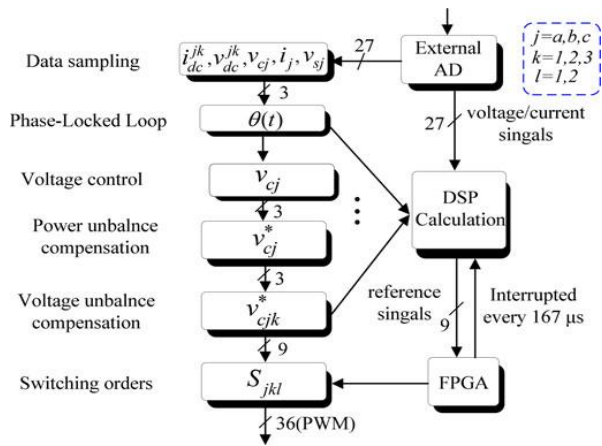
Data sampling
$i_{dc}^{jk}, v_{dc}^{jk}, v_{cj}, i_j, v_{sj}$
27
External AD
$j=a,b,c$
$k=1,2,3$
$l=1,2$
3
Phase-Locked Loop
$\theta(t)$
27
voltage/current singals
Voltage control
$v_{cj}$
3
Power unbalnce compensation
$v_{cj}^*$
DSP Calculation
3
Voltage unbalnce compensation
$v_{cjk}^*$
reference singals
9
Interrupted every 167 μs
9
Switching orders
$S_{jkl}$
FPGA
36(PWM)